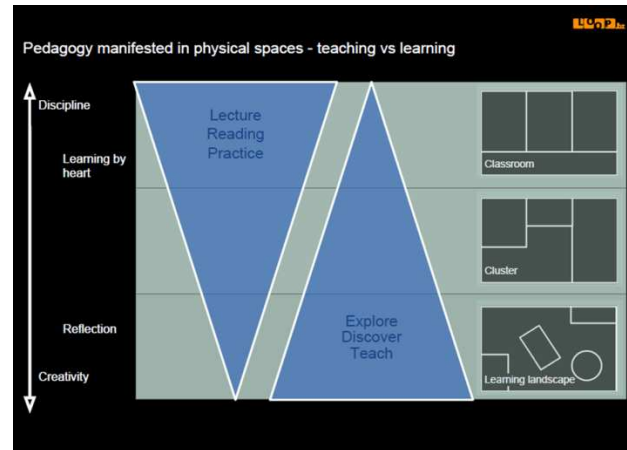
LOOP.

Pedagogy manifested in physical spaces - teaching vs learning

Discipline

Learning by heart

Reflection

Creativity

Lecture
Reading
Practice

Explore
Discover
Teach

Classroom

Cluster

Learning landscape